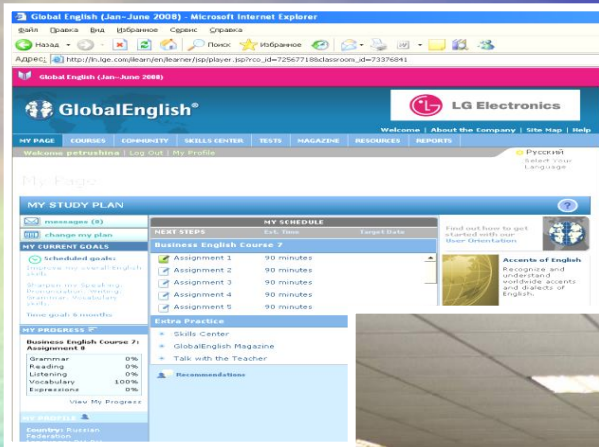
Global English (Jan–June 2008) - Microsoft Internet Explorer

Файл Правка Вид Избранное Сервис Справка

Назад Поиск Избранное

Адрес http://ln.lge.com/elearn/en/learner/jsp/player.jsp?rco_id=72567718&classroom_id=73376841

Global English (Jan–June 2008)

GlobalEnglish®

LG Electronics

Welcome | About the Company | Site Map | Help

MY PAGE | COURSES | COMMUNITY | SKILLS CENTER | TESTS | MAGAZINE | RESOURCES | REPORTS

Welcome petrushina | Log Out | My Profile

Русский
Select Your Language

My Page

MY STUDY PLAN

messages (0)

change my plan

MY CURRENT GOALS

Scheduled goals:
Improve my overall English skills

Sharpen my Speaking, Pronunciation, Writing, Grammar, Vocabulary skills

Time goal: 6 months

MY PROGRESS

Business English Course 7: Assignment 8

| Grammar | 0% |
|---|---|
| Reading | 0% |
| Listening | 0% |
| Vocabulary | 100% |
| Expressions | 0% |

View My Progress

MY PROFILE

Country: Russian Federation

MY SCHEDULE

| NEXT STEPS | Est. Time | Target Date |
|---|---|---|
| Business English Course 7 | | |
| Assignment 1 | 90 minutes | |
| Assignment 2 | 90 minutes | |
| Assignment 3 | 90 minutes | |
| Assignment 4 | 90 minutes | |
| Assignment 5 | 90 minutes | |

Extra Practice

Skills Center

GlobalEnglish Magazine

Talk with the Teacher

Recommendations

Find out how to get started with our User Orientation

Accents of English

Recognize and understand worldwide accents and dialects of English.